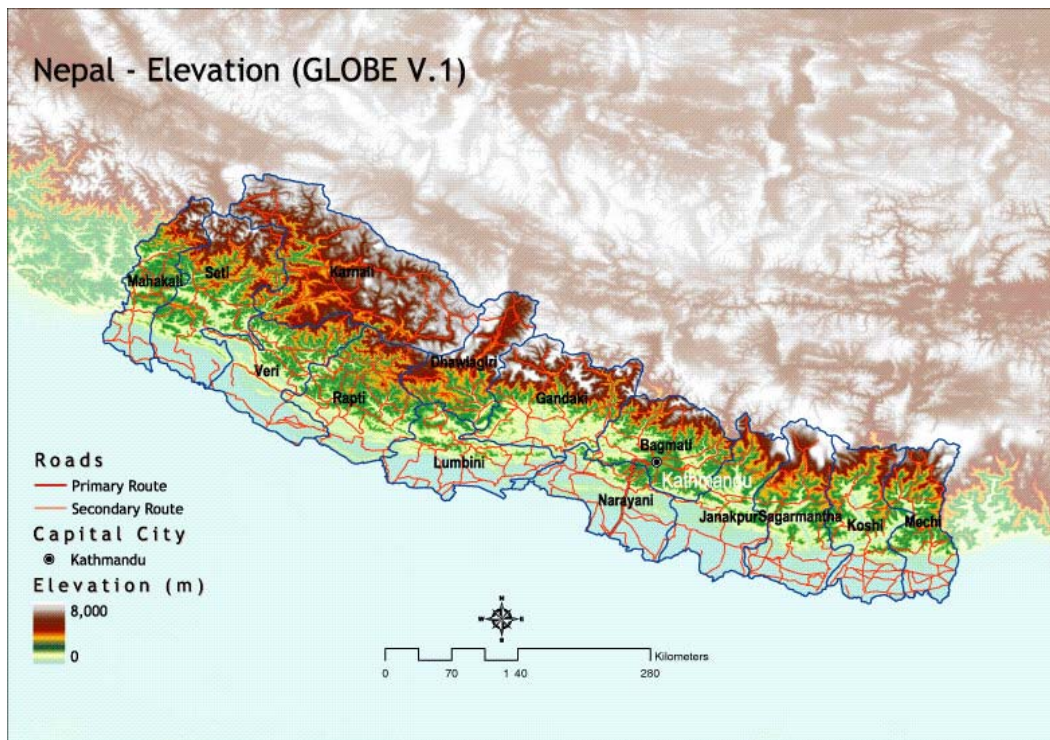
Nepal - Elevation (GLOBE V.1)

Mahakali
Seti
Karnali
Veri
Rapti
Dhawlagiri
Gandaki
Lumbini
Bagmati
Kathmandu
Narayani
Janakpur
Sagarmantha
Koshi
Mechi

Roads
Primary Route
Secondary Route
Capital City
Kathmandu
Elevation (m)
8,000
0

0 70 1 40 280
Kilometers